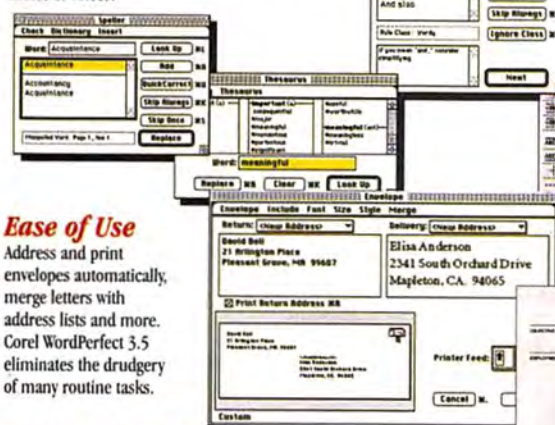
Speller
Check Dictionary Insert
Word: Acquintance
Look Up
Add
QuickCorrect
Skip Always
Skip Once
Replace
Acquaintance
Accountancy
Acquaintance
Misspelled Word: Page 1, Par 1

And slas
Skip Always
Rule Class: Wordy
Ignore Class
If you mean "and," consider simplifying
Next

Thesaurus
Thesaurus
important
consequential
major
meaningful
significant
momentous
weighty
meaningful
worthwhile
meaningful
Word: meaningful
Replace
Clear
Look Up

Ease of Use
Address and print envelopes automatically, merge letters with address lists and more. Corel WordPerfect 3.5 eliminates the drudgery of many routine tasks.

Envelope
Envelope Include Font Size Style Merge
Return: <New Address>
Delivery: <New Address>
David Bell
21 Arlington Place
Pleasant Grove, MA 99687
Elisa Anderson
2341 South Orchard Drive
Mapleton, CA. 94065
Print Return Address
Printer Feed:
Cancel
Custom